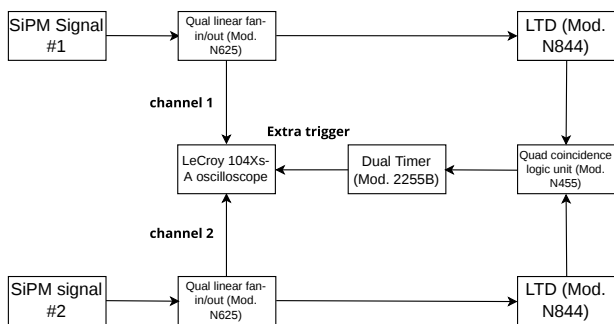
SiPM Signal #1

Qual linear fan-in/out (Mod. N625)

LTD (Mod. N844)

channel 1

Extra trigger

LeCroy 104Xs-A oscilloscope

Dual Timer (Mod. 2255B)

Quad coincidence logic unit (Mod. N455)

channel 2

SiPM signal #2

Qual linear fan-in/out (Mod. N625)

LTD (Mod. N844)